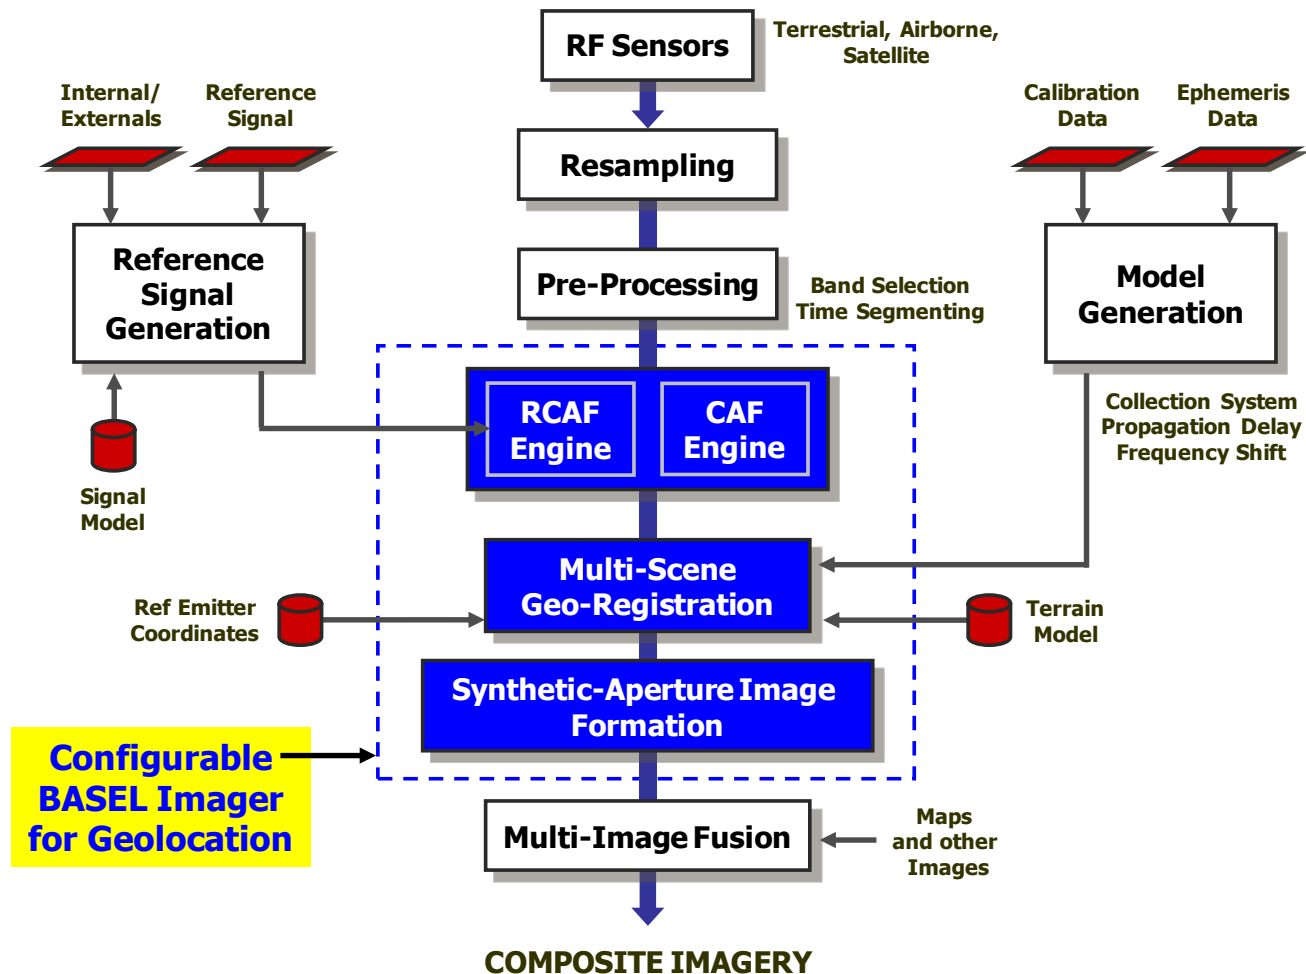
RF Sensors

Terrestrial, Airborne, Satellite

Internal/ Externals

Reference Signal

Calibration Data

Ephemeris Data

Resampling

Reference Signal Generation

Model Generation

Pre-Processing

Band Selection
Time Segmenting

RCAF Engine

CAF Engine

Collection System
Propagation Delay
Frequency Shift

Signal Model

Multi-Scene Geo-Registration

Ref Emitter Coordinates

Terrain Model

Synthetic-Aperture Image Formation

Configurable BASEL Imager for Geolocation

Multi-Image Fusion

Maps and other Images

COMPOSITE IMAGERY